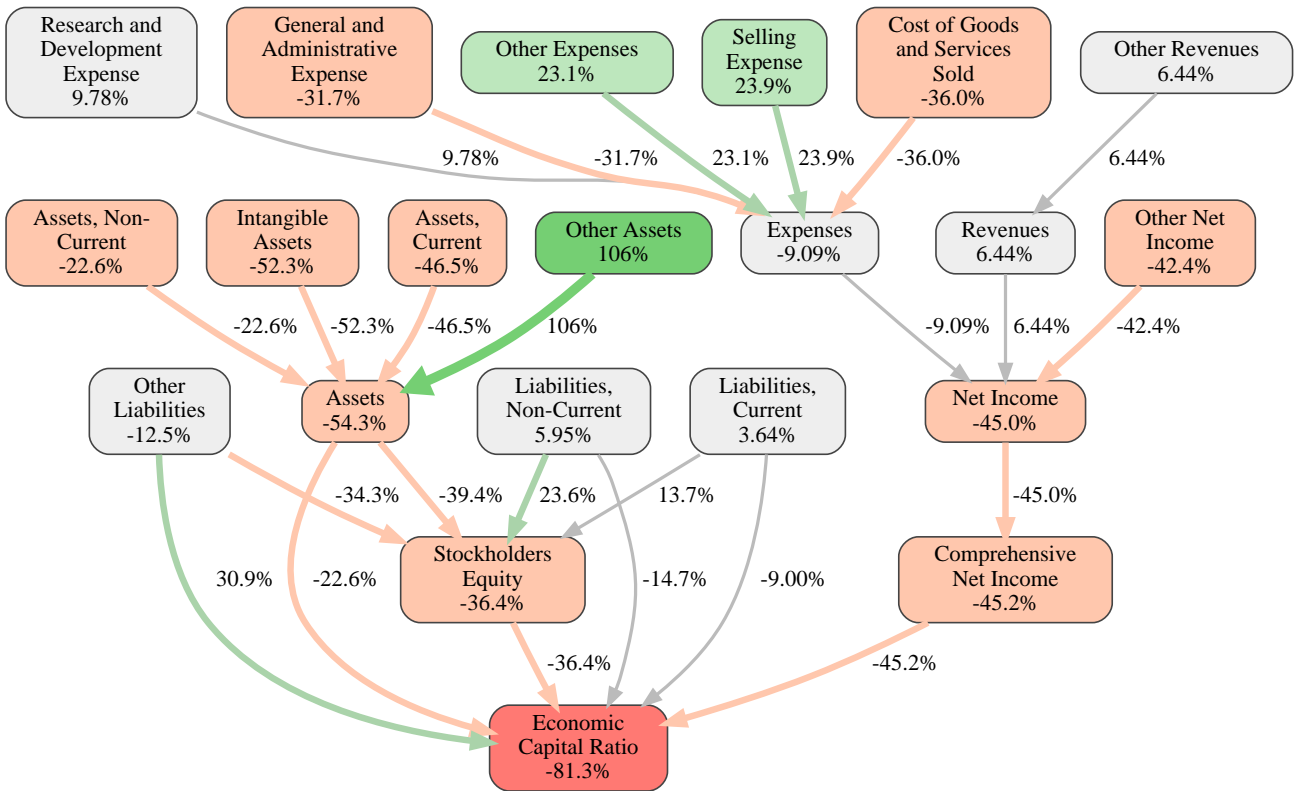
Research and Development Expense
9.78%

General and Administrative Expense
-31.7%

Other Expenses
23.1%

Selling Expense
23.9%

Cost of Goods and Services Sold
-36.0%

Other Revenues
6.44%

9.78%
-31.7%
23.1%
23.9%
-36.0%
6.44%

Assets, Non-Current
-22.6%

Intangible Assets
-52.3%

Assets, Current
-46.5%

Other Assets
106%

Expenses
-9.09%

Revenues
6.44%

Other Net Income
-42.4%

-22.6%
-52.3%
-46.5%
106%
-9.09%
6.44%
-42.4%

Other Liabilities
-12.5%

Assets
-54.3%

Liabilities, Non-Current
5.95%

Liabilities, Current
3.64%

Net Income
-45.0%

-34.3%
-39.4%
23.6%
13.7%
-45.0%

30.9%
-22.6%

Stockholders Equity
-36.4%

-14.7%
-9.00%

Comprehensive Net Income
-45.2%

-36.4%
-45.2%

Economic Capital Ratio
-81.3%